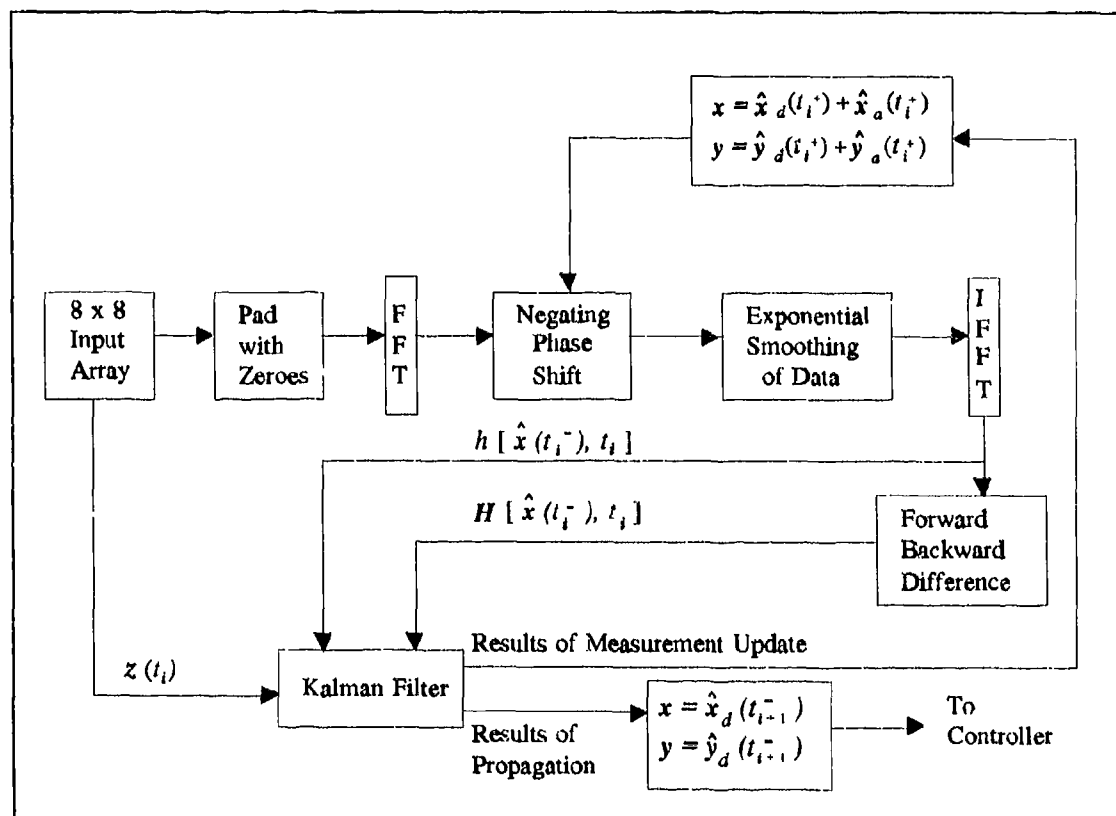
$x = \hat{x}_d(t_i^+) + \hat{x}_a(t_i^+)$
$y = \hat{y}_d(t_i^+) + \hat{y}_a(t_i^+)$

8 x 8 Input Array

Pad with Zeroes

F F T

Negating Phase Shift

Exponential Smoothing of Data

I F F T

$h\ [\ \hat{x}\ (t_i^-),\ t_i\ ]$

$H\ [\ \hat{x}\ (t_i^-),\ t_i\ ]$

Forward Backward Difference

Results of Measurement Update

$z\ (t_i)$

Kalman Filter

Results of Propagation

$x = \hat{x}_d\ (t_{i+1}^-)$
$y = \hat{y}_d\ (t_{i+1}^-)$

To Controller